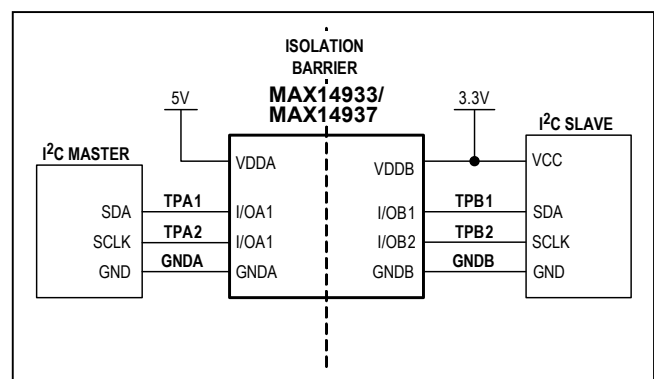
ISOLATION BARRIER

MAX14933/
MAX14937

5V

3.3V

I$^2$C MASTER

I$^2$C SLAVE

VDDA

VDDB

VCC

SDA

TPA1

I/OA1

I/OB1

TPB1

SDA

SCLK

TPA2

I/OA1

I/OB2

TPB2

SCLK

GND

GNDA

GNDA

GNDB

GNDB

GND